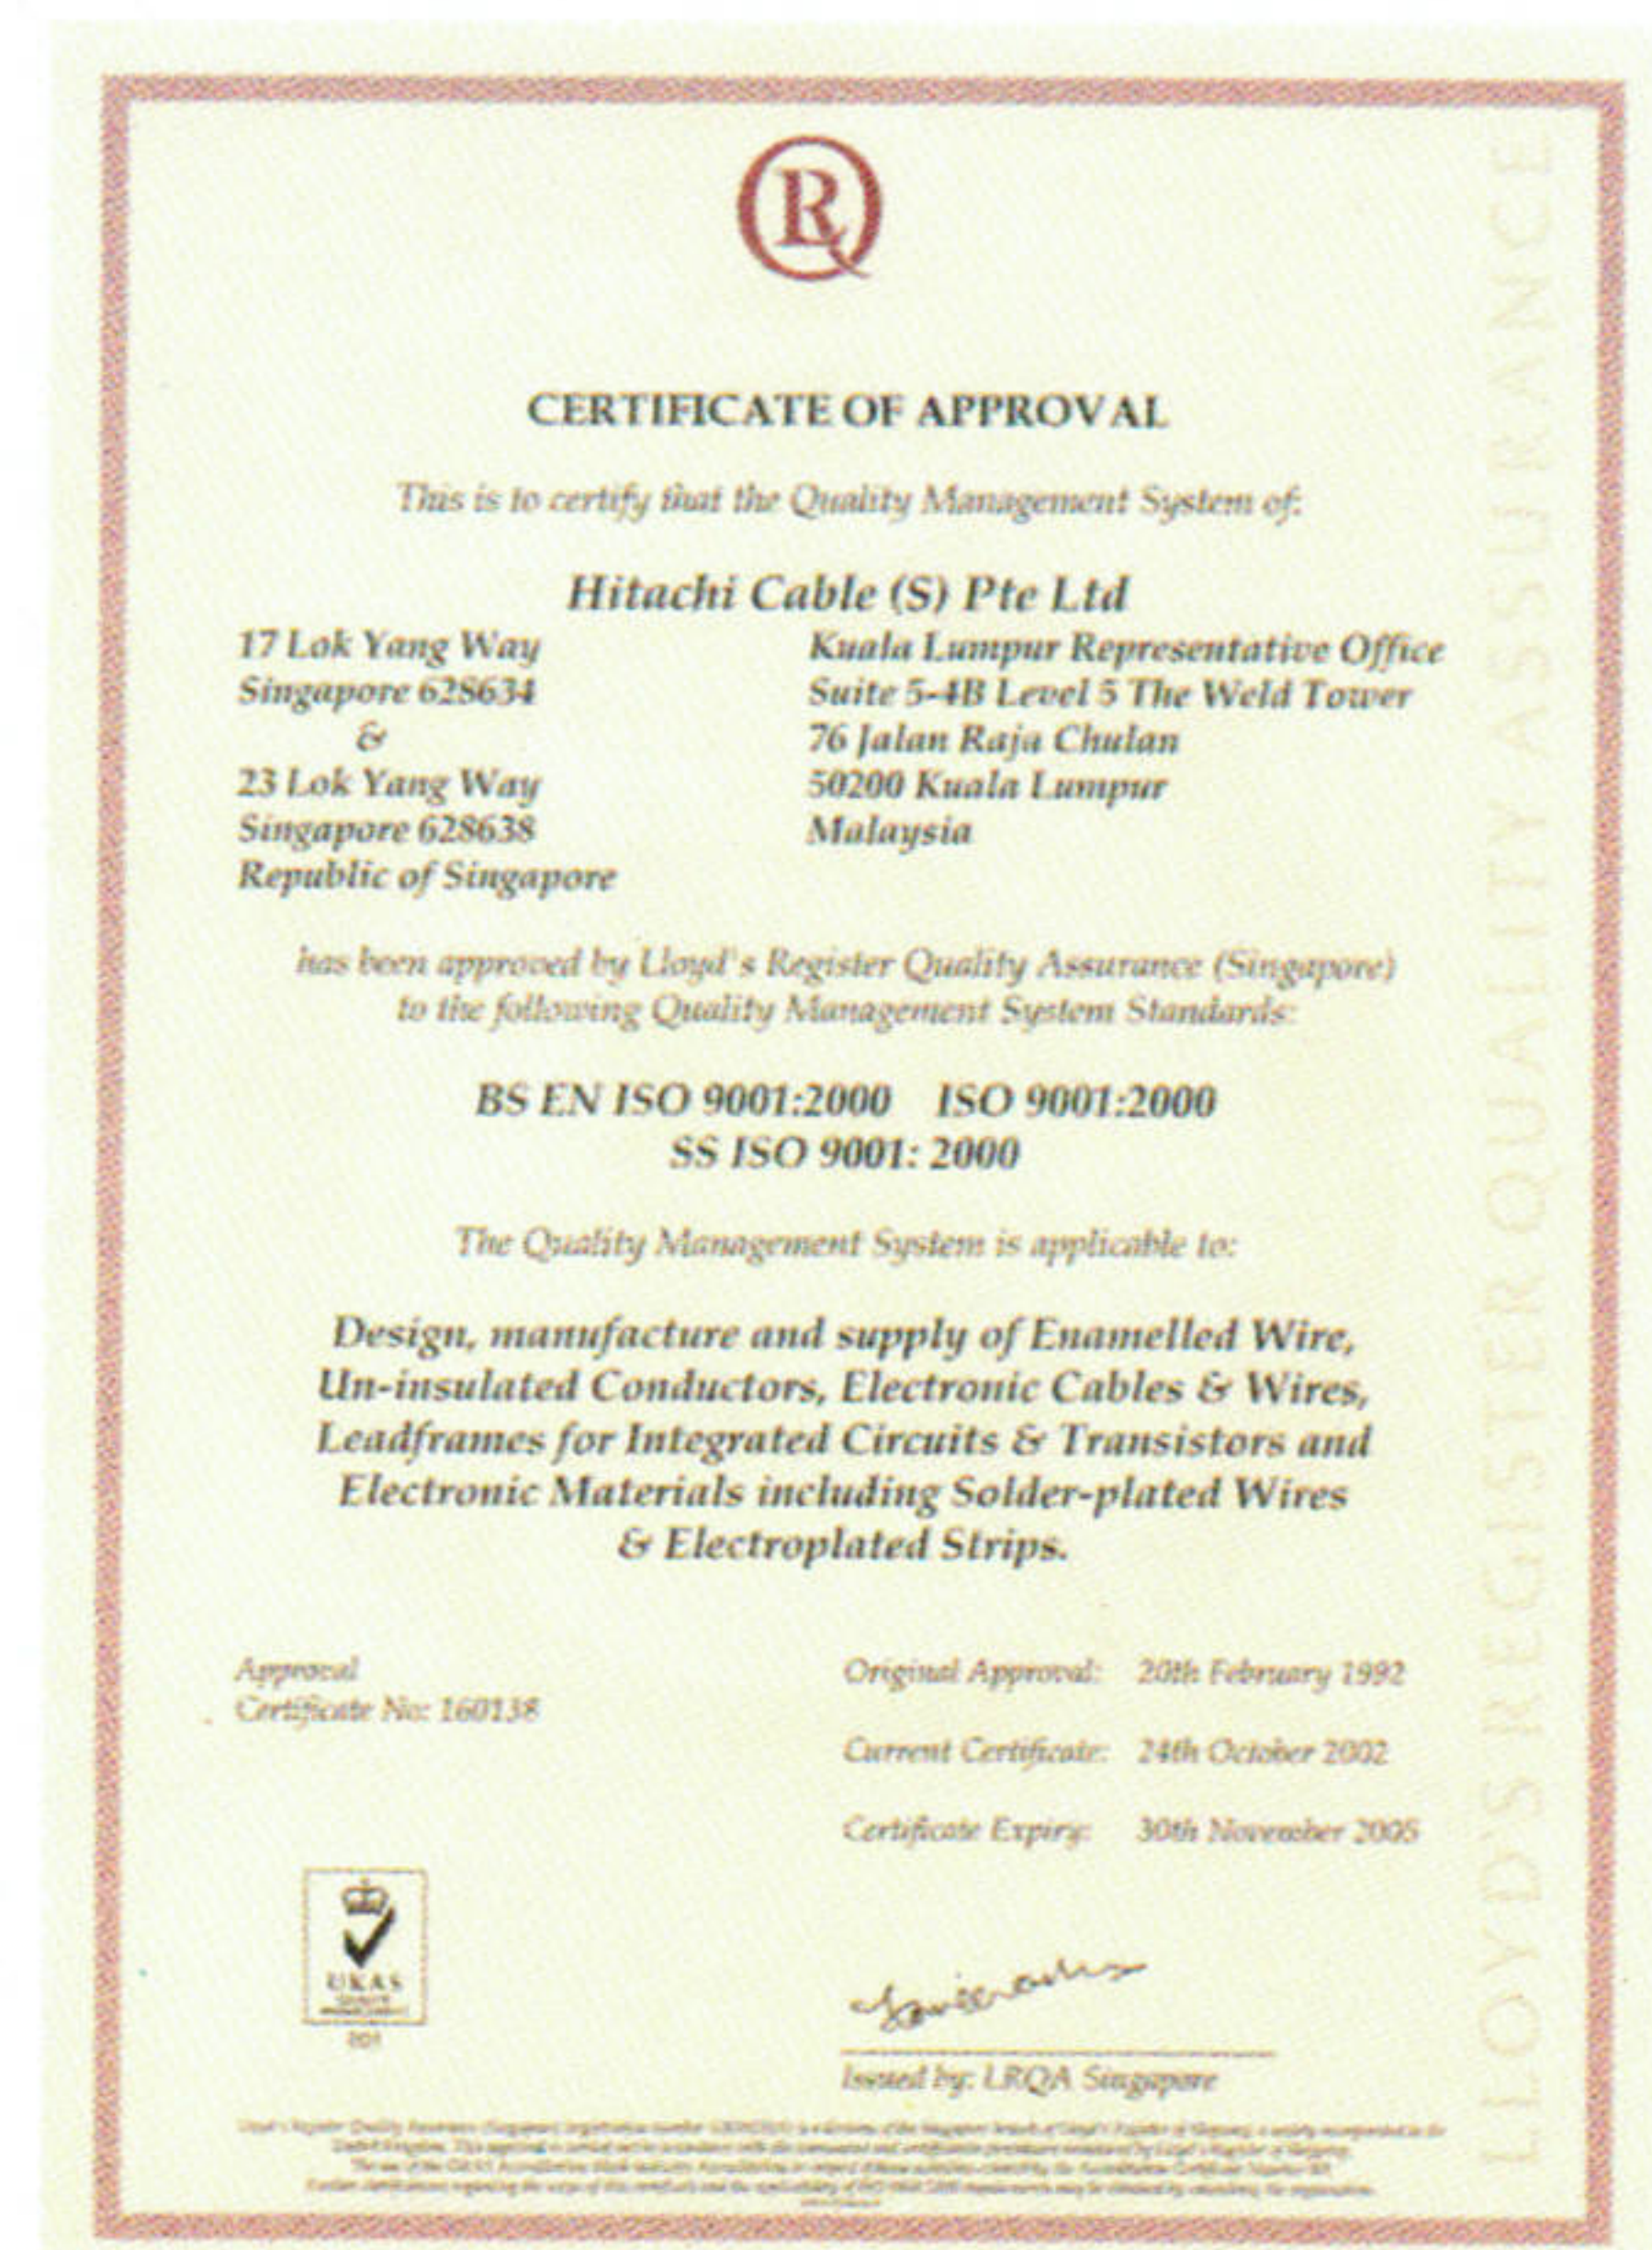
CERTIFICATE OF APPROVAL

This is to certify that the Quality Management System of:

Hitachi Cable (S) Pte Ltd

17 Lok Yang Way
Singapore 628634
&
23 Lok Yang Way
Singapore 628638
Republic of Singapore

Kuala Lumpur Representative Office
Suite 5-4B Level 5 The Weld Tower
76 Jalan Raja Chulan
50200 Kuala Lumpur
Malaysia

has been approved by Lloyd's Register Quality Assurance (Singapore) to the following Quality Management System Standards:

BS EN ISO 9001:2000 ISO 9001:2000
SS ISO 9001: 2000

The Quality Management System is applicable to:

Design, manufacture and supply of Enamelled Wire, Un-insulated Conductors, Electronic Cables & Wires, Leadframes for Integrated Circuits & Transistors and Electronic Materials including Solder-plated Wires & Electroplated Strips.

Approval
Certificate No: 160138

Original Approval: 20th February 1992

Current Certificate: 24th October 2002

Certificate Expiry: 30th November 2005

UKAS

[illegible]

Issued by: LRQA Singapore

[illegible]

LLOYD'S REGISTER QUALITY ASSURANCE